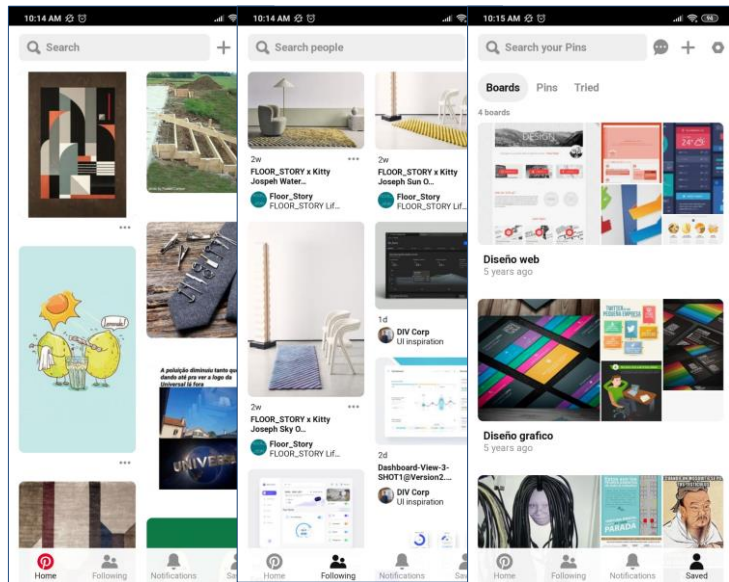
10:14 AM

Search

+

...

Limonada!

A poluição diminuiu tanto que dando até pra ver a logo da Universal lá fora

UNIVERSAL

...

Home

Following

Notifications

Sa

10:14 AM

Search people

2w

...

FLOOR_STORY x Kitty Jospeh Water...

Floor_Story

FLOOR_STORY Lif...

2w

FLOOR_STORY x Kitty Joseph Sun O...

Floor_Story

FLOOR_STORY Lif...

2w

...

FLOOR_STORY x Kitty Joseph Sky O...

Floor_Story

FLOOR_STORY Lif...

1d

DIV Corp

UI inspiration

2d

Dashboard-View-3-SHOT1@Version2...

DIV Corp

UI inspiration

Home

Following

Notifications

Sa

10:15 AM

Search your Pins

+

Boards

Pins

Tried

4 boards

Diseño web

5 years ago

Diseño grafico

5 years ago

PARADA

Home

Following

Notifications

Saved